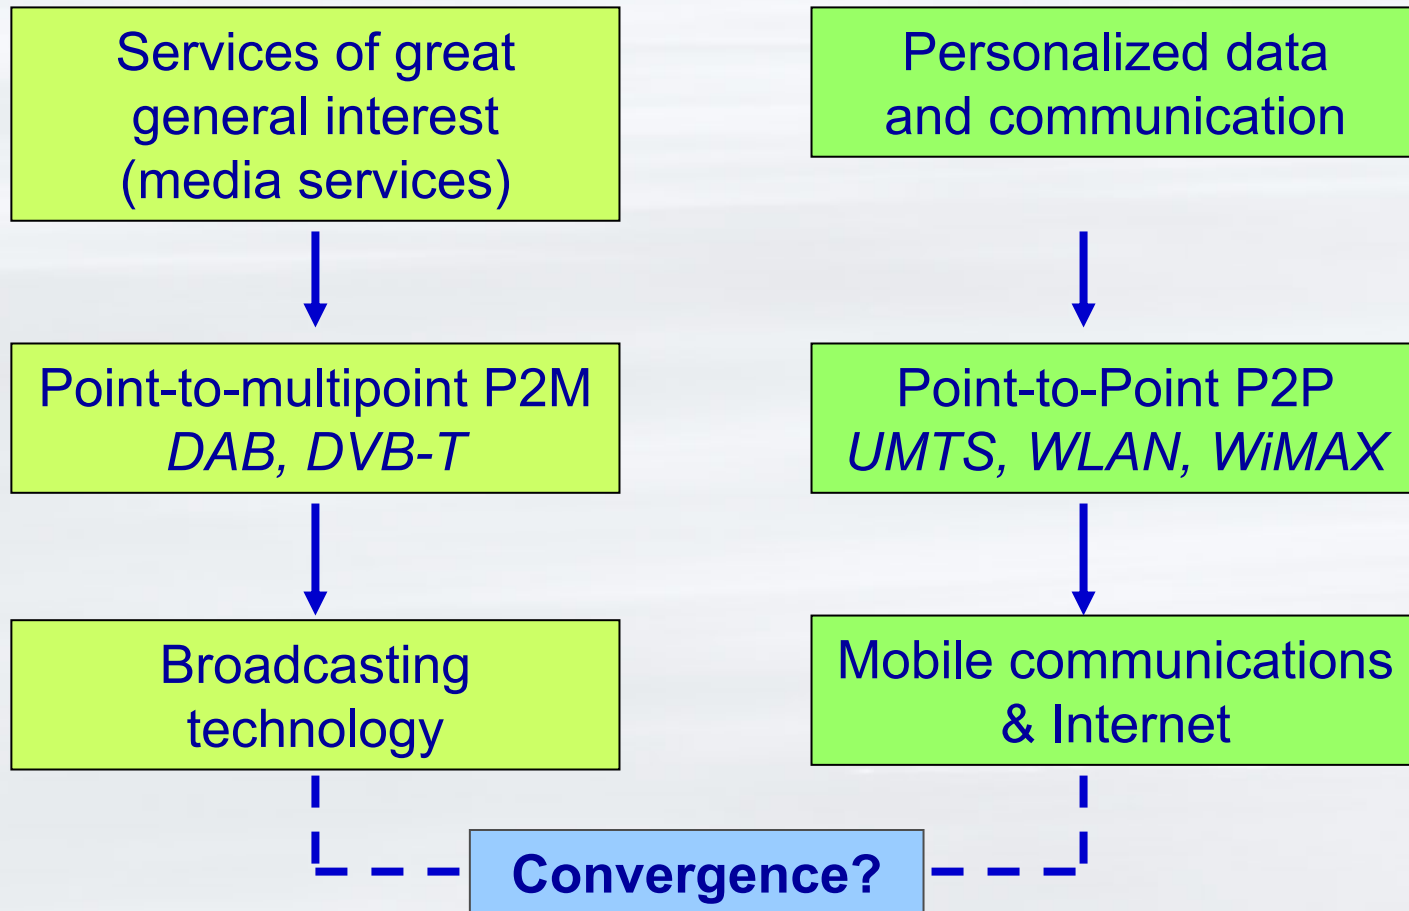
Services of great general interest (media services)

Point-to-multipoint P2M
*DAB, DVB-T*

Broadcasting technology

Personalized data and communication

Point-to-Point P2P
*UMTS, WLAN, WiMAX*

Mobile communications & Internet

Convergence?